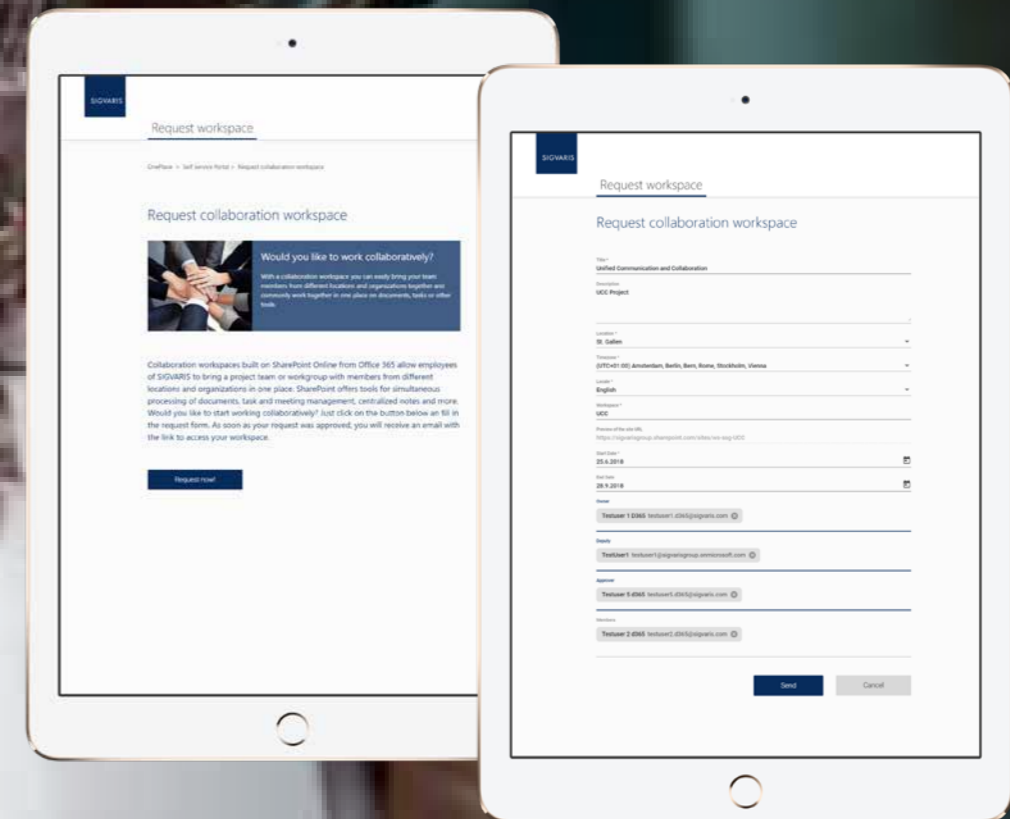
SIGVARIS

Request workspace

OnePlace > Self Service Portal > Request collaboration workspace

Request collaboration workspace

Would you like to work collaboratively?

With a collaboration workspace you can easily bring your team members from different locations and organizations together and commonly work together in one place on documents, tasks or other tools.

Collaboration workspaces built on SharePoint Online from Office 365 allow employees of SIGVARIS to bring a project team or workgroup with members from different locations and organizations in one place. SharePoint offers tools for simultaneous processing of documents, task and meeting management, centralized notes and more. Would you like to start working collaboratively? Just click on the button below an fill in the request form. As soon as your request was approved, you will receive an email with the link to access your workspace.

Request now!

SIGVARIS

Request workspace

Request collaboration workspace

Title *
Unified Communication and Collaboration

Description
UCC Project

Location *
St. Gallen

Timezone *
(UTC+01:00) Amsterdam, Berlin, Bern, Rome, Stockholm, Vienna

Locale *
English

Workspace *
UCC

Preview of the site URL
https://sigvarisgroup.sharepoint.com/sites/ws-seg-UCC

Start Date *
25.6.2018

End Date
28.9.2018

Owner
Testuser 1 O365 testuser1.o365@sigvaris.com

Deputy
TestUser1 testuser1@sigvarisgroup.onmicrosoft.com

Approver
Testuser 5 O365 testuser5.o365@sigvaris.com

Members
Testuser 2 O365 testuser2.o365@sigvaris.com

Send

Cancel